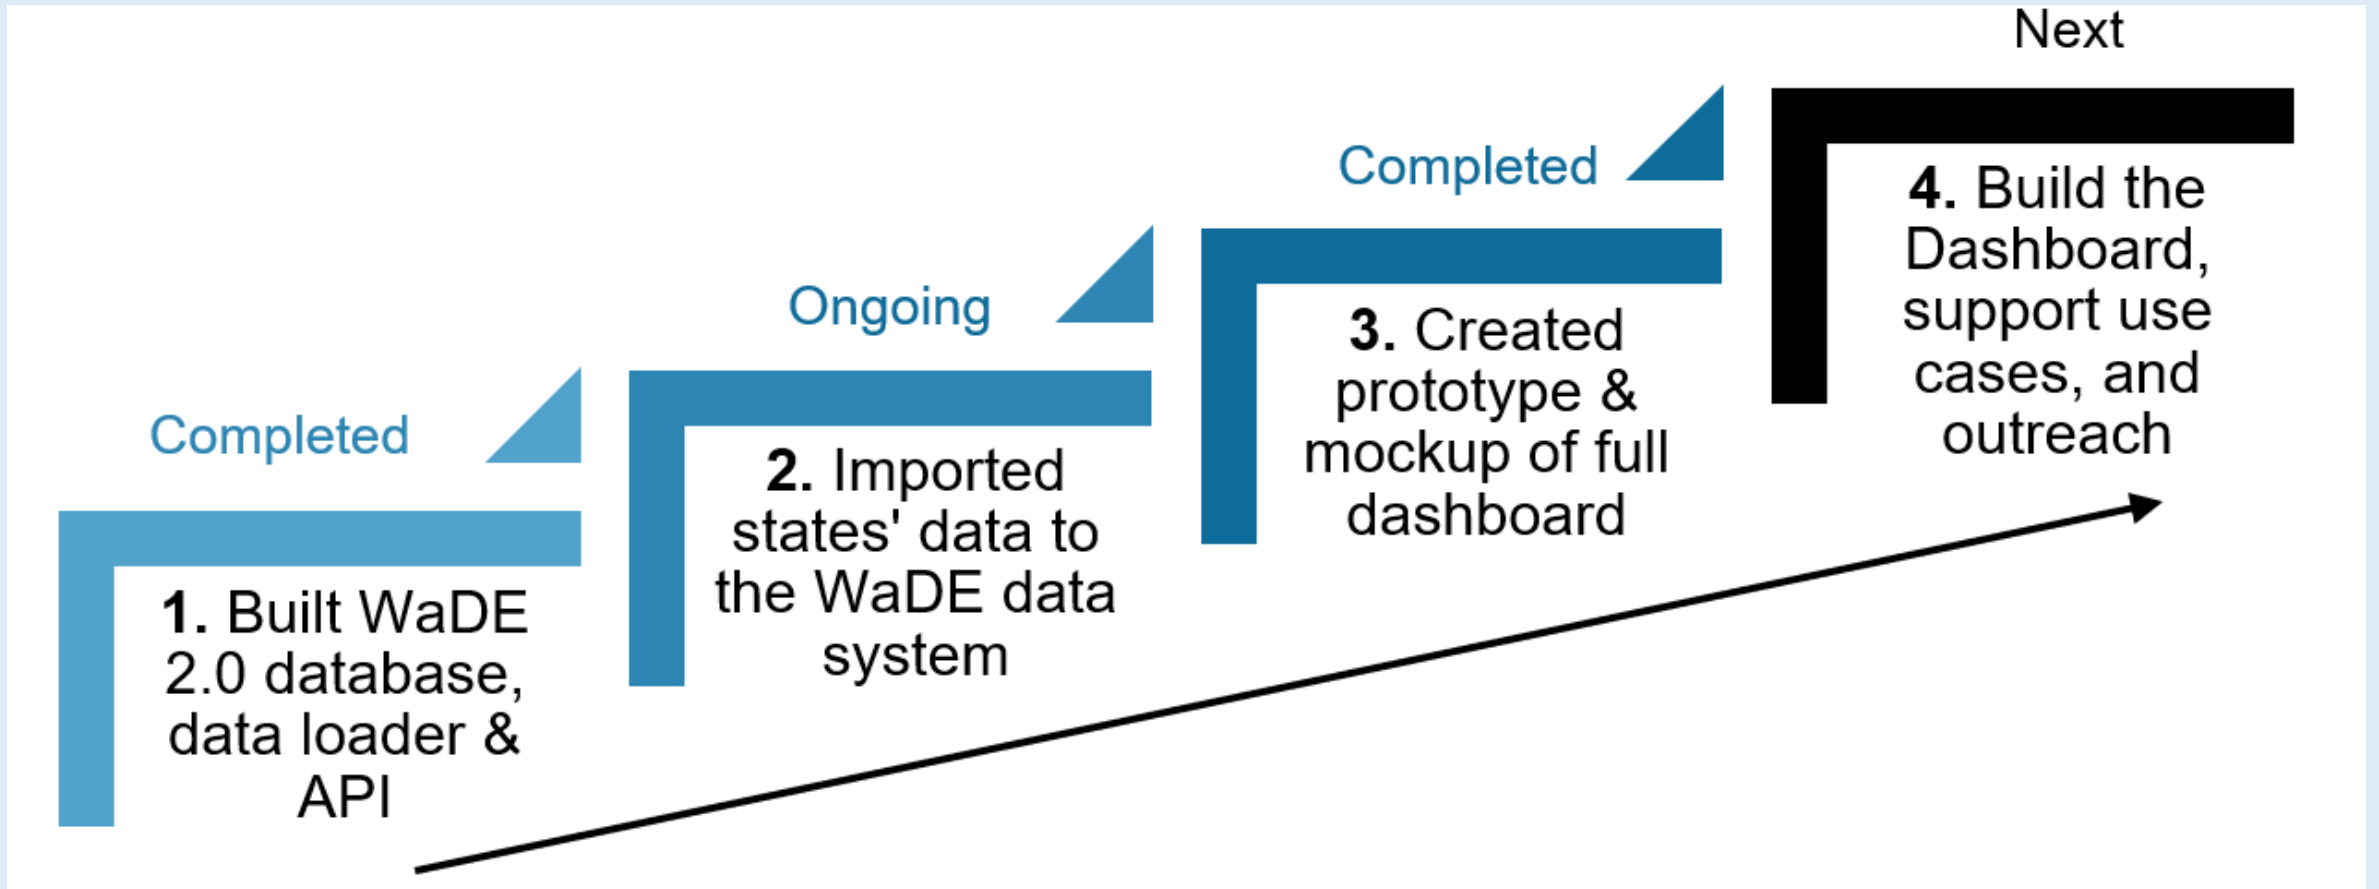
Completed

1. Built WaDE 2.0 database, data loader & API

Ongoing

2. Imported states' data to the WaDE data system

Completed

3. Created prototype & mockup of full dashboard

Next

4. Build the Dashboard, support use cases, and outreach